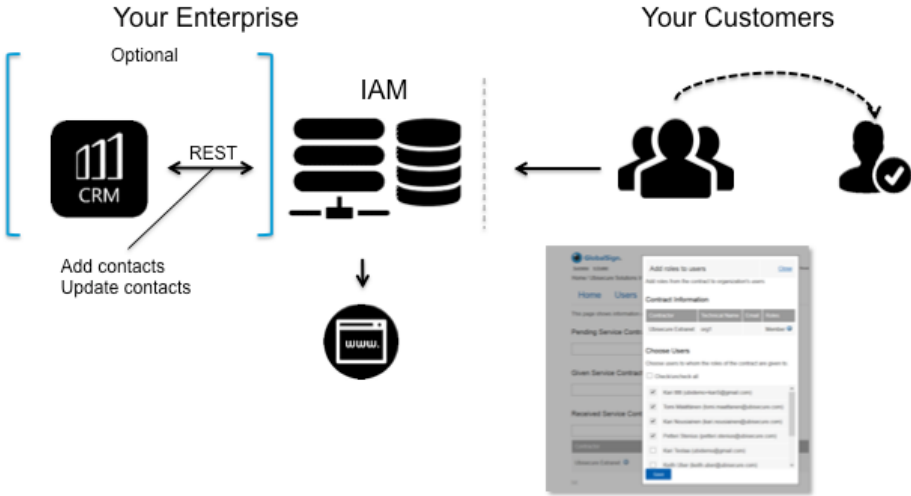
Your Enterprise

Your Customers

Optional

IAM

CRM

REST

Add contacts
Update contacts

www.

GlobalSign.

Home Users

Pending Service Contr

Given Service Contract

Received Service Cont

Add roles to users

Close

Add roles from the contract to organization's users

Contract Information

| Contractor | Technical Name | Email | Roles |
|---|---|---|---|
| Ubisecure Extranet | org1 | | Member |

Choose Users

Choose users to whom the roles of the contract are given to

Check/uncheck all

Kari Mill (ubidemo-kari1@gmail.com)
Tomi Määttänen (tomi.maattanen@ubisecure.com)
Kari Nousiainen (kari.nousiainen@ubisecure.com)
Petteri Stenius (petteri.stenius@ubisecure.com)
Kari Testaa (ubidemo@gmail.com)
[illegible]

Save